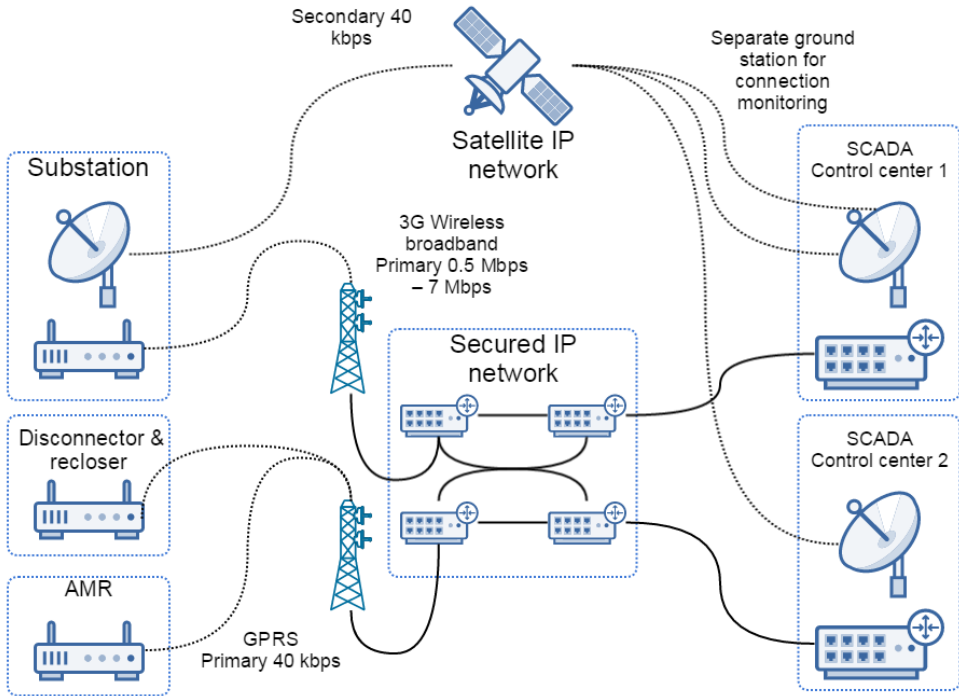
Secondary 40 kbps

Satellite IP network

Separate ground station for connection monitoring

Substation

3G Wireless broadband Primary 0.5 Mbps – 7 Mbps

SCADA Control center 1

Secured IP network

Disconnector & recloser

SCADA Control center 2

AMR

GPRS Primary 40 kbps